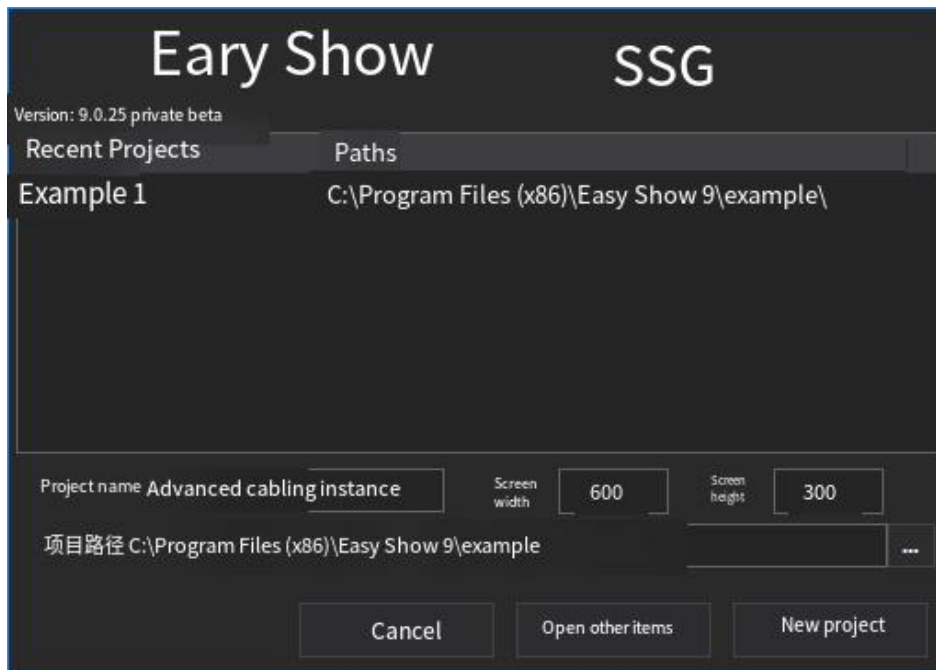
Eary Show SSG

Version: 9.0.25 private beta

| Recent Projects | Paths |
|---|---|
| Example 1 | C:\Program Files (x86)\Easy Show 9\example\ |

Project name Advanced cabling instance

Screen width 600

Screen height 300

项目路径 C:\Program Files (x86)\Easy Show 9\example

...

Cancel

Open other items

New project